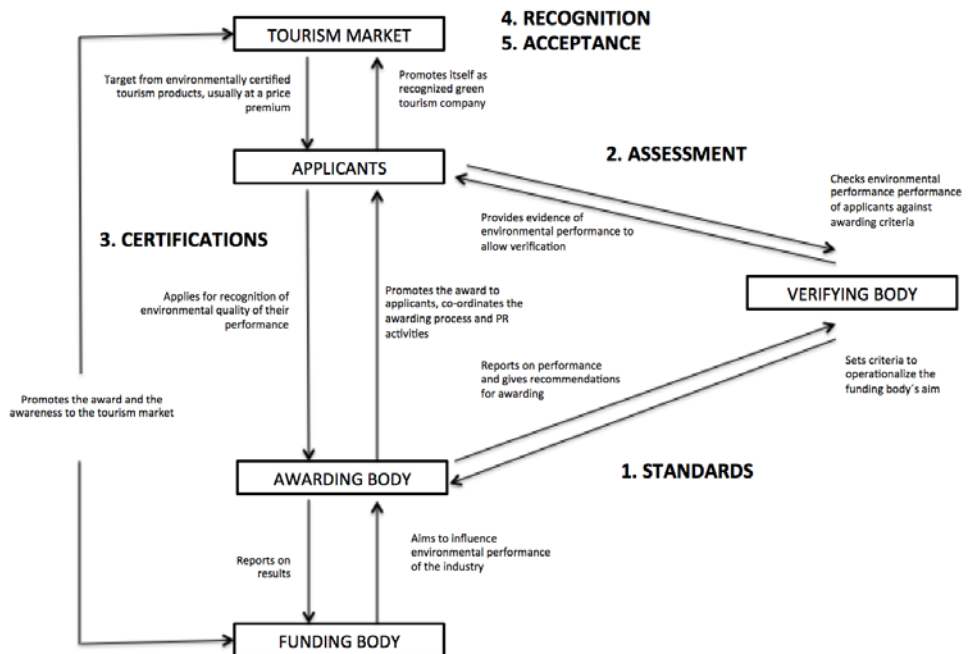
TOURISM MARKET

4. RECOGNITION
5. ACCEPTANCE

Target from environmentally certified tourism products, usually at a price premium

Promotes itself as recognized green tourism company

APPLICANTS

2. ASSESSMENT

Checks environmental performance performance of applicants against awarding criteria

Provides evidence of environmental performance to allow verification

3. CERTIFICATIONS

VERIFYING BODY

Applies for recognition of environmental quality of their performance

Promotes the award to applicants, co-ordinates the awarding process and PR activities

Reports on performance and gives recommendations for awarding

Sets criteria to operationalize the funding body´s aim

Promotes the award and the awareness to the tourism market

AWARDING BODY

1. STANDARDS

Reports on results

Aims to influence environmental performance of the industry

FUNDING BODY